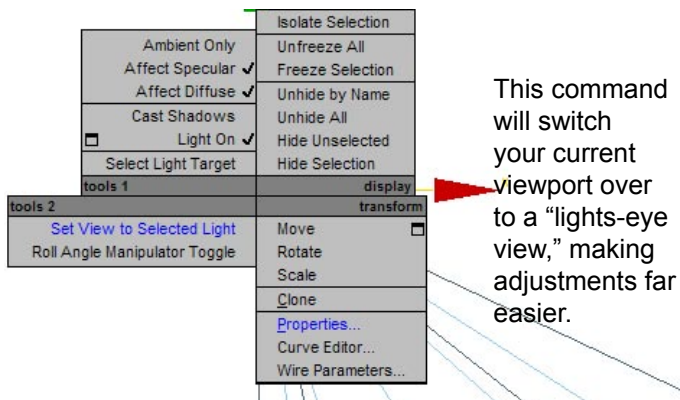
Ambient Only
Affect Specular ✓
Affect Diffuse ✓
Cast Shadows
Light On ✓
Select Light Target
tools 1
tools 2
Set View to Selected Light
Roll Angle Manipulator Toggle

Isolate Selection
Unfreeze All
Freeze Selection
Unhide by Name
Unhide All
Hide Unselected
Hide Selection
display
transform
Move
Rotate
Scale
Clone
Properties...
Curve Editor...
Wire Parameters...

This command will switch your current viewport over to a “lights-eye view,” making adjustments far easier.